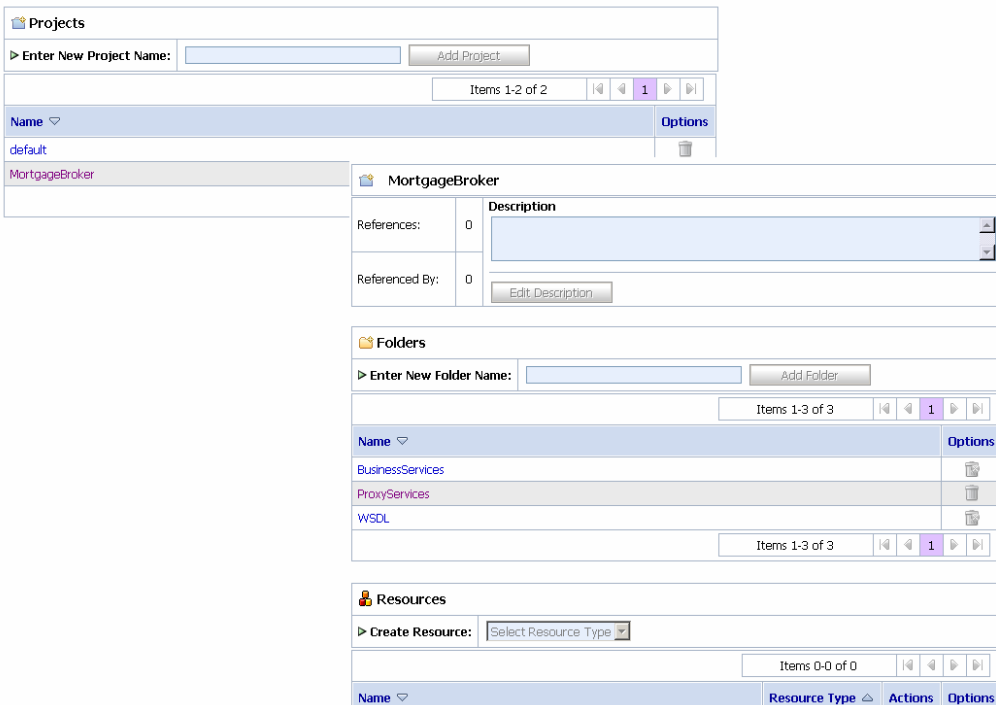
Projects

▷ Enter New Project Name: Add Project

Items 1-2 of 2 1

| Name ▽ | Options |
|---|---|
| default | |
| MortgageBroker | |

MortgageBroker

| References: | 0 | Description |
|---|---|---|
| Referenced By: | 0 | Edit Description |

Folders

▷ Enter New Folder Name: Add Folder

Items 1-3 of 3 1

| Name ▽ | Options |
|---|---|
| BusinessServices | |
| ProxyServices | |
| WSDL | |

Items 1-3 of 3 1

Resources

▷ Create Resource: Select Resource Type

Items 0-0 of 0

| Name ▽ | Resource Type △ | Actions | Options |
|---|---|---|---|